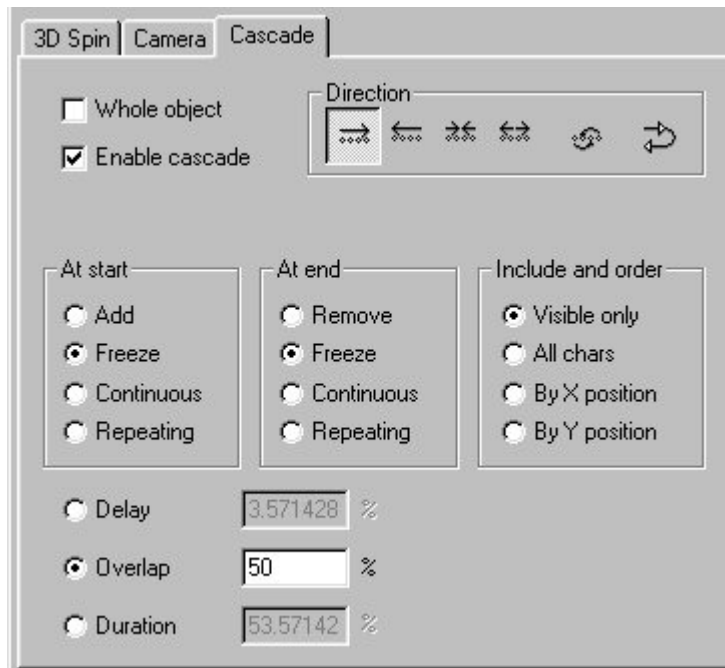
3D Spin | Camera | Cascade

Whole object
Enable cascade

Direction

At start
Add
Freeze
Continuous
Repeating

At end
Remove
Freeze
Continuous
Repeating

Include and order
Visible only
All chars
By X position
By Y position

Delay 3.571428 %
Overlap 50 %
Duration 53.57142 %